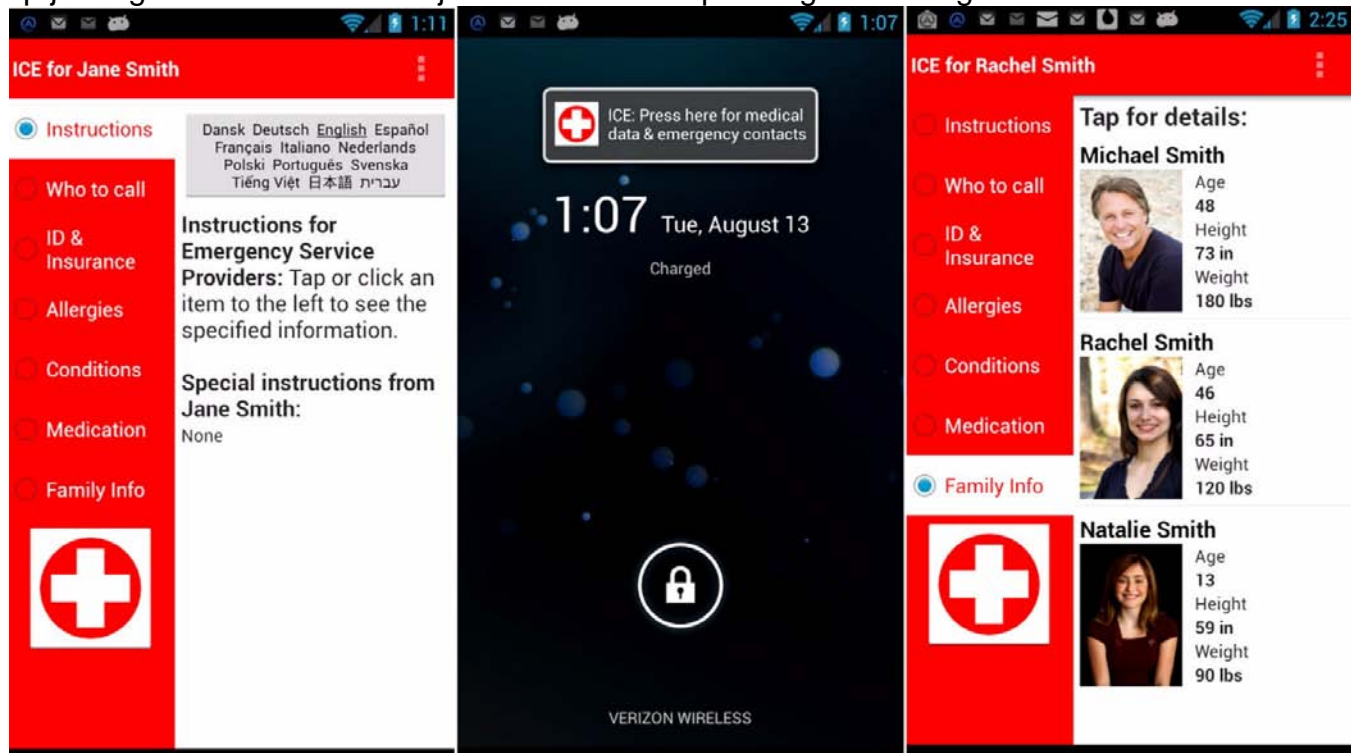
1:11

ICE for Jane Smith

Instructions

Who to call

ID & Insurance

Allergies

Conditions

Medication

Family Info

Dansk Deutsch English Español Français Italiano Nederlands Polski Português Svenska Tiếng Việt 日本語 עברית

**Instructions for Emergency Service Providers:** Tap or click an item to the left to see the specified information.

**Special instructions from Jane Smith:**
None

1:07

ICE: Press here for medical data & emergency contacts

1:07 Tue, August 13

Charged

VERIZON WIRELESS

2:25

ICE for Rachel Smith

Instructions

Who to call

ID & Insurance

Allergies

Conditions

Medication

Family Info

Tap for details:

Michael Smith
Age
48
Height
73 in
Weight
180 lbs

Rachel Smith
Age
46
Height
65 in
Weight
120 lbs

Natalie Smith
Age
13
Height
59 in
Weight
90 lbs